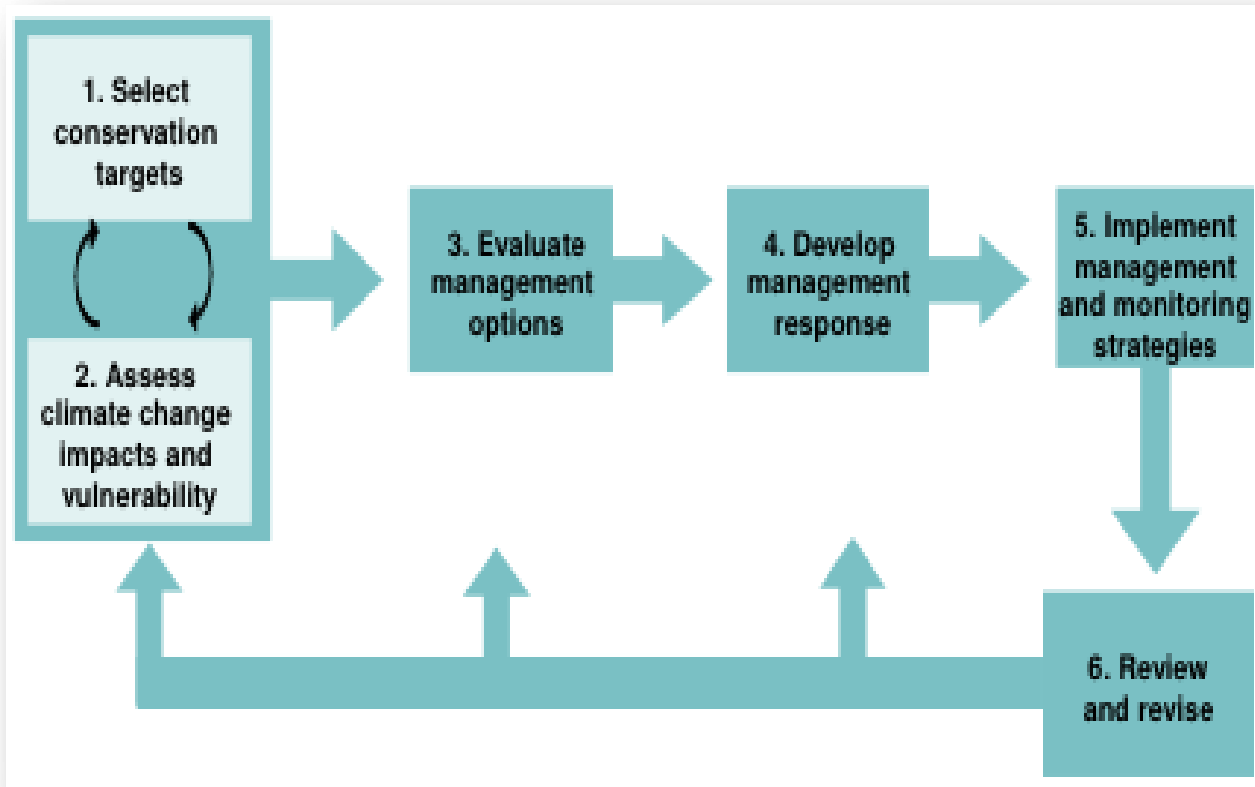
1. Select conservation targets

2. Assess climate change impacts and vulnerability

3. Evaluate management options

4. Develop management response

5. Implement management and monitoring strategies

6. Review and revise